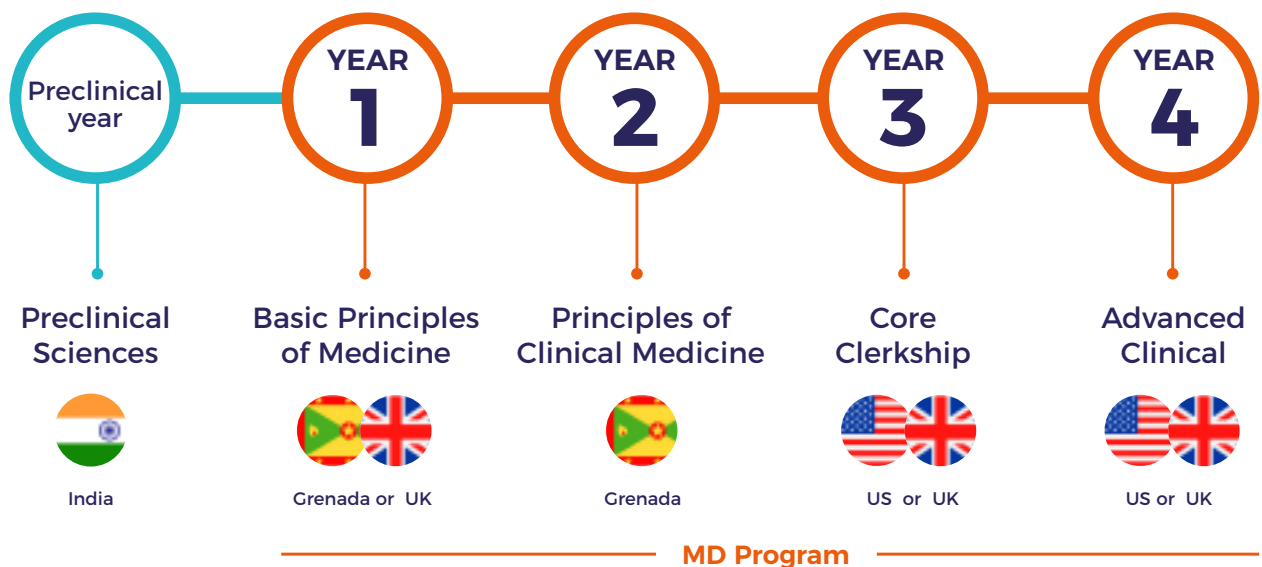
Preclinical year

YEAR 1

YEAR 2

YEAR 3

YEAR 4

Preclinical Sciences

India

Basic Principles of Medicine

Grenada or UK

Principles of Clinical Medicine

Grenada

Core Clerkship

US or UK

Advanced Clinical

US or UK

MD Program